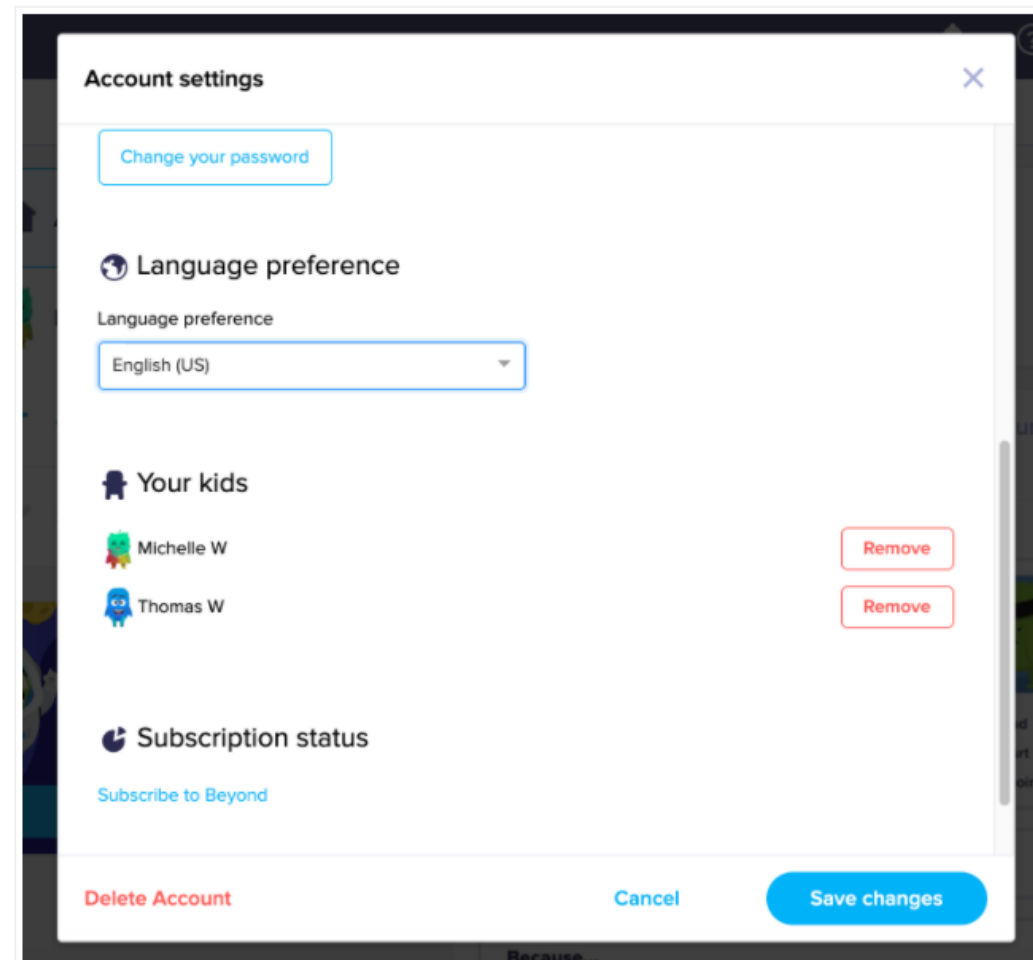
Account settings

Change your password

Language preference

Language preference

English (US)

Your kids

Michelle W

Remove

Thomas W

Remove

Subscription status

Subscribe to Beyond

Delete Account

Cancel

Save changes

Because